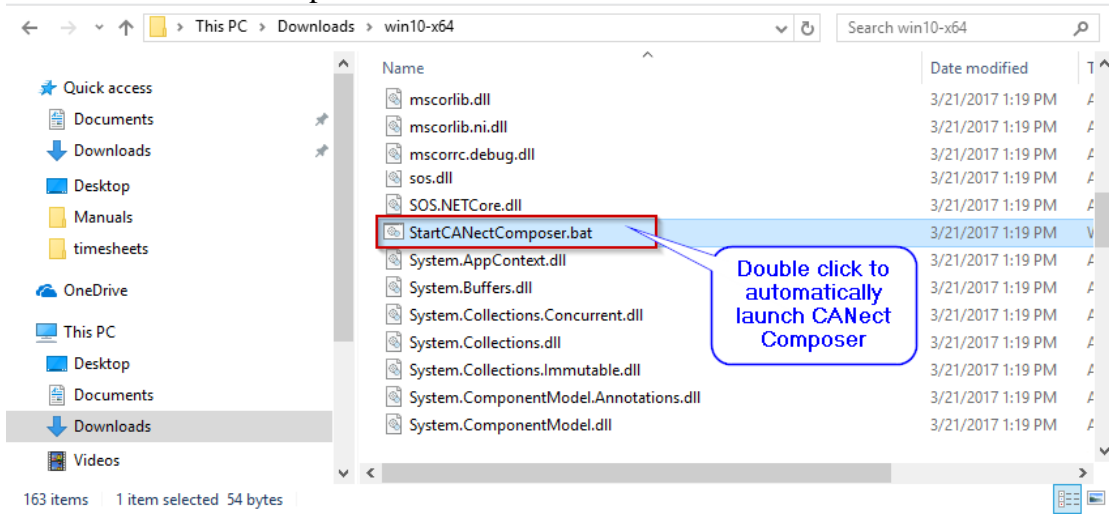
This PC > Downloads > win10-x64

Search win10-x64

Quick access
Documents
Downloads
Desktop
Manuals
timesheets
OneDrive
This PC
Desktop
Documents
Downloads
Videos

| Name | Date modified | T |
|---|---|---|
| mscorlib.dll | 3/21/2017 1:19 PM | A |
| mscorlib.ni.dll | 3/21/2017 1:19 PM | A |
| mscorrc.debug.dll | 3/21/2017 1:19 PM | A |
| sos.dll | 3/21/2017 1:19 PM | A |
| SOS.NETCore.dll | 3/21/2017 1:19 PM | A |
| StartCANectComposer.bat | 3/21/2017 1:19 PM | W |
| System.AppContext.dll | 3/21/2017 1:19 PM | A |
| System.Buffers.dll | 3/21/2017 1:19 PM | A |
| System.Collections.Concurrent.dll | 3/21/2017 1:19 PM | A |
| System.Collections.dll | 3/21/2017 1:19 PM | A |
| System.Collections.Immutable.dll | 3/21/2017 1:19 PM | A |
| System.ComponentModel.Annotations.dll | 3/21/2017 1:19 PM | A |
| System.ComponentModel.dll | 3/21/2017 1:19 PM | A |

Double click to automatically launch CANect Composer

163 items 1 item selected 54 bytes